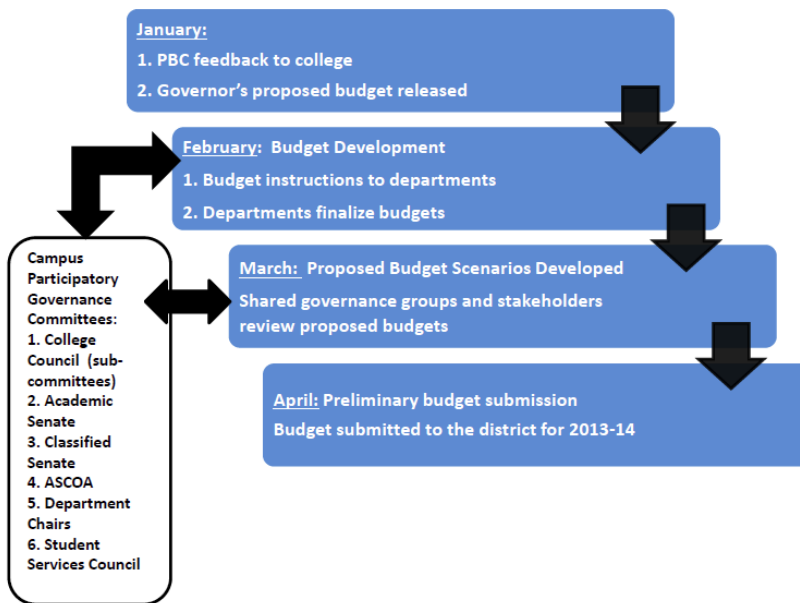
January:
1. PBC feedback to college
2. Governor's proposed budget released

February: Budget Development
1. Budget instructions to departments
2. Departments finalize budgets

March: Proposed Budget Scenarios Developed
Shared governance groups and stakeholders review proposed budgets

April: Preliminary budget submission
Budget submitted to the district for 2013-14

Campus Participatory Governance Committees:
1. College Council (subcommittees)
2. Academic Senate
3. Classified Senate
4. ASCOA
5. Department Chairs
6. Student Services Council